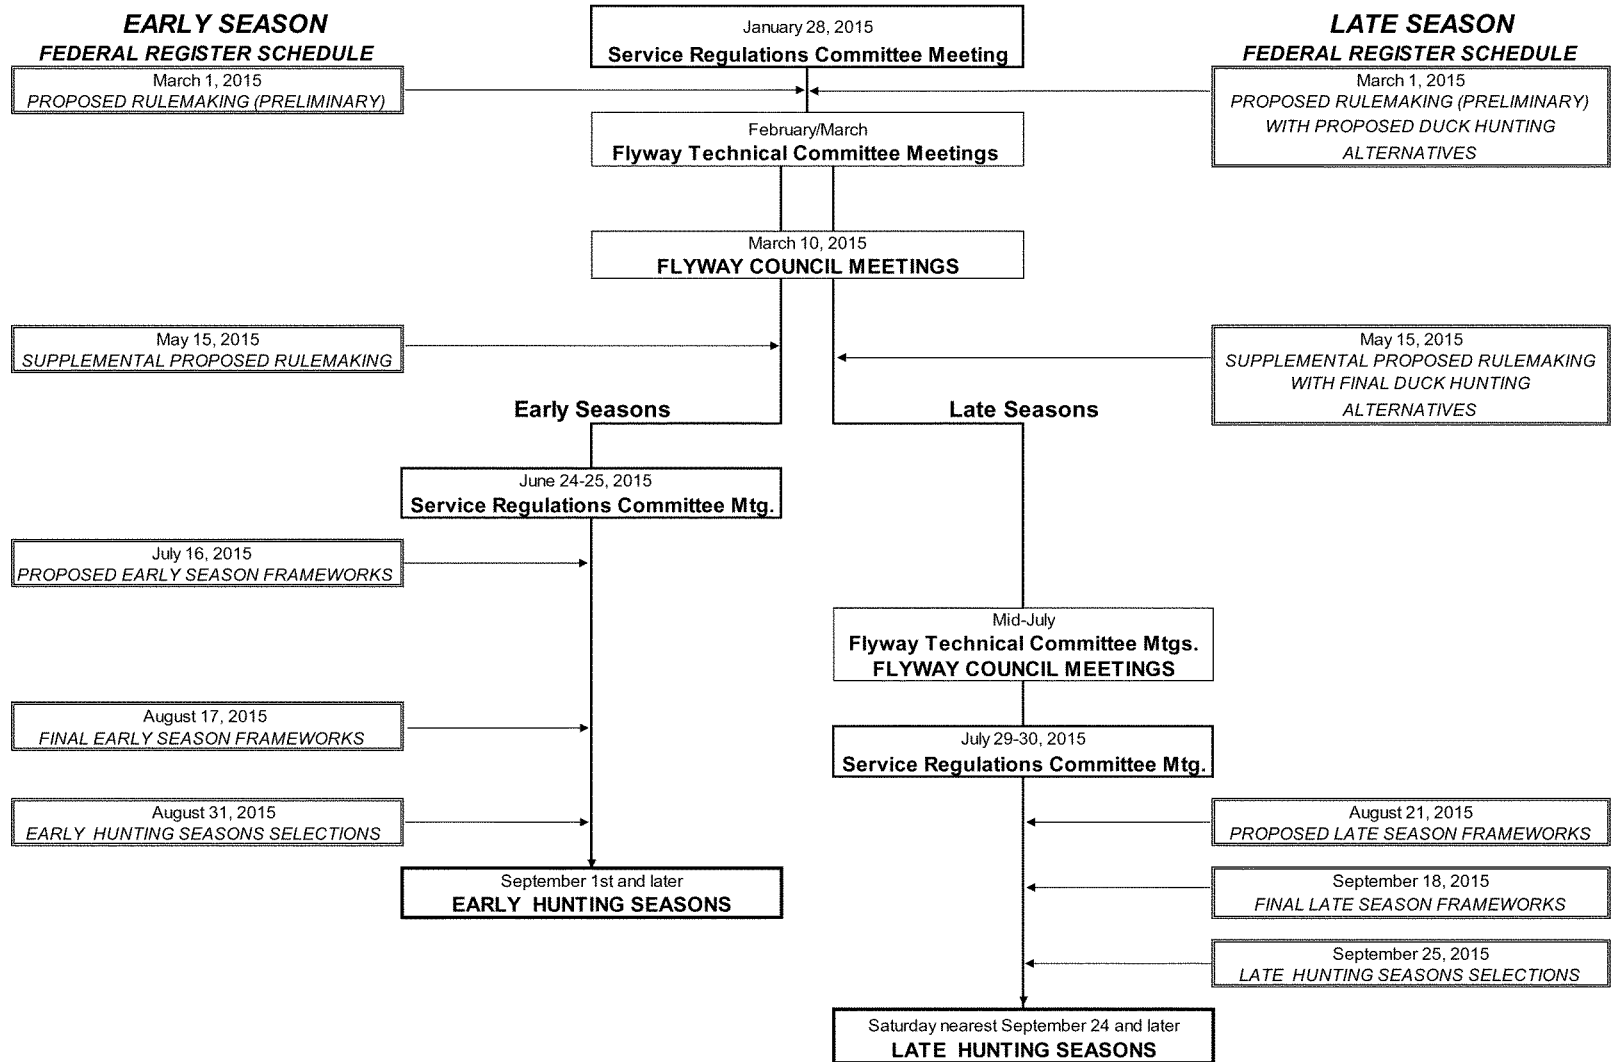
EARLY SEASON
FEDERAL REGISTER SCHEDULE

January 28, 2015
Service Regulations Committee Meeting

LATE SEASON
FEDERAL REGISTER SCHEDULE

March 1, 2015
PROPOSED RULEMAKING (PRELIMINARY)

March 1, 2015
PROPOSED RULEMAKING (PRELIMINARY) WITH PROPOSED DUCK HUNTING ALTERNATIVES

February/March
Flyway Technical Committee Meetings

March 10, 2015
FLYWAY COUNCIL MEETINGS

May 15, 2015
SUPPLEMENTAL PROPOSED RULEMAKING

May 15, 2015
SUPPLEMENTAL PROPOSED RULEMAKING WITH FINAL DUCK HUNTING ALTERNATIVES

Early Seasons

Late Seasons

June 24-25, 2015
Service Regulations Committee Mtg.

July 16, 2015
PROPOSED EARLY SEASON FRAMEWORKS

Mid-July
Flyway Technical Committee Mtgs.
FLYWAY COUNCIL MEETINGS

August 17, 2015
FINAL EARLY SEASON FRAMEWORKS

July 29-30, 2015
Service Regulations Committee Mtg.

August 31, 2015
EARLY HUNTING SEASONS SELECTIONS

August 21, 2015
PROPOSED LATE SEASON FRAMEWORKS

September 1st and later
EARLY HUNTING SEASONS

September 18, 2015
FINAL LATE SEASON FRAMEWORKS

September 25, 2015
LATE HUNTING SEASONS SELECTIONS

Saturday nearest September 24 and later
LATE HUNTING SEASONS